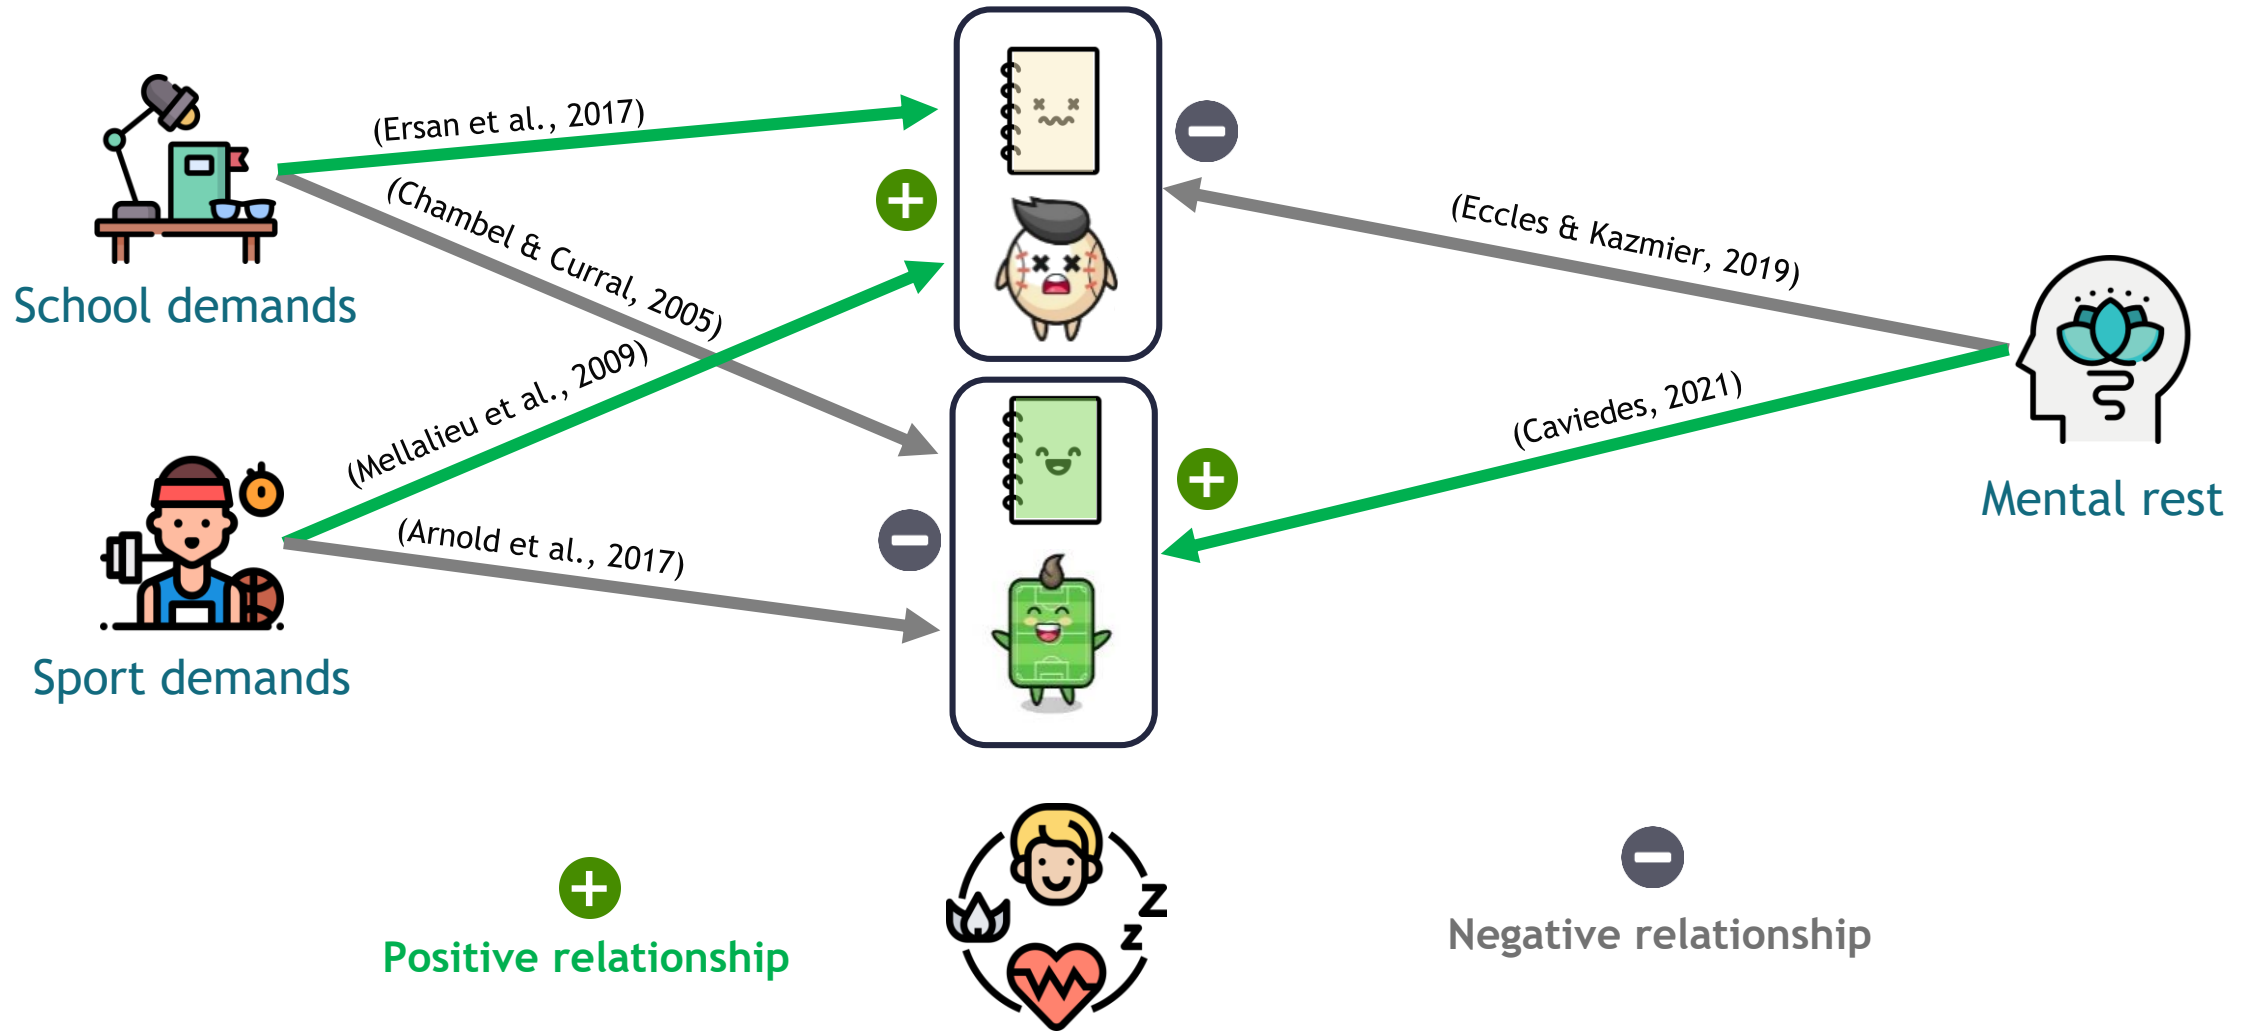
School demands

(Ersan et al., 2017)

(Chambel & Curral, 2005)

(Eccles & Kazmier, 2019)

Mental rest

(Mellalieu et al., 2009)

(Caviedes, 2021)

Sport demands

(Arnold et al., 2017)

Positive relationship

Z
Z

Negative relationship